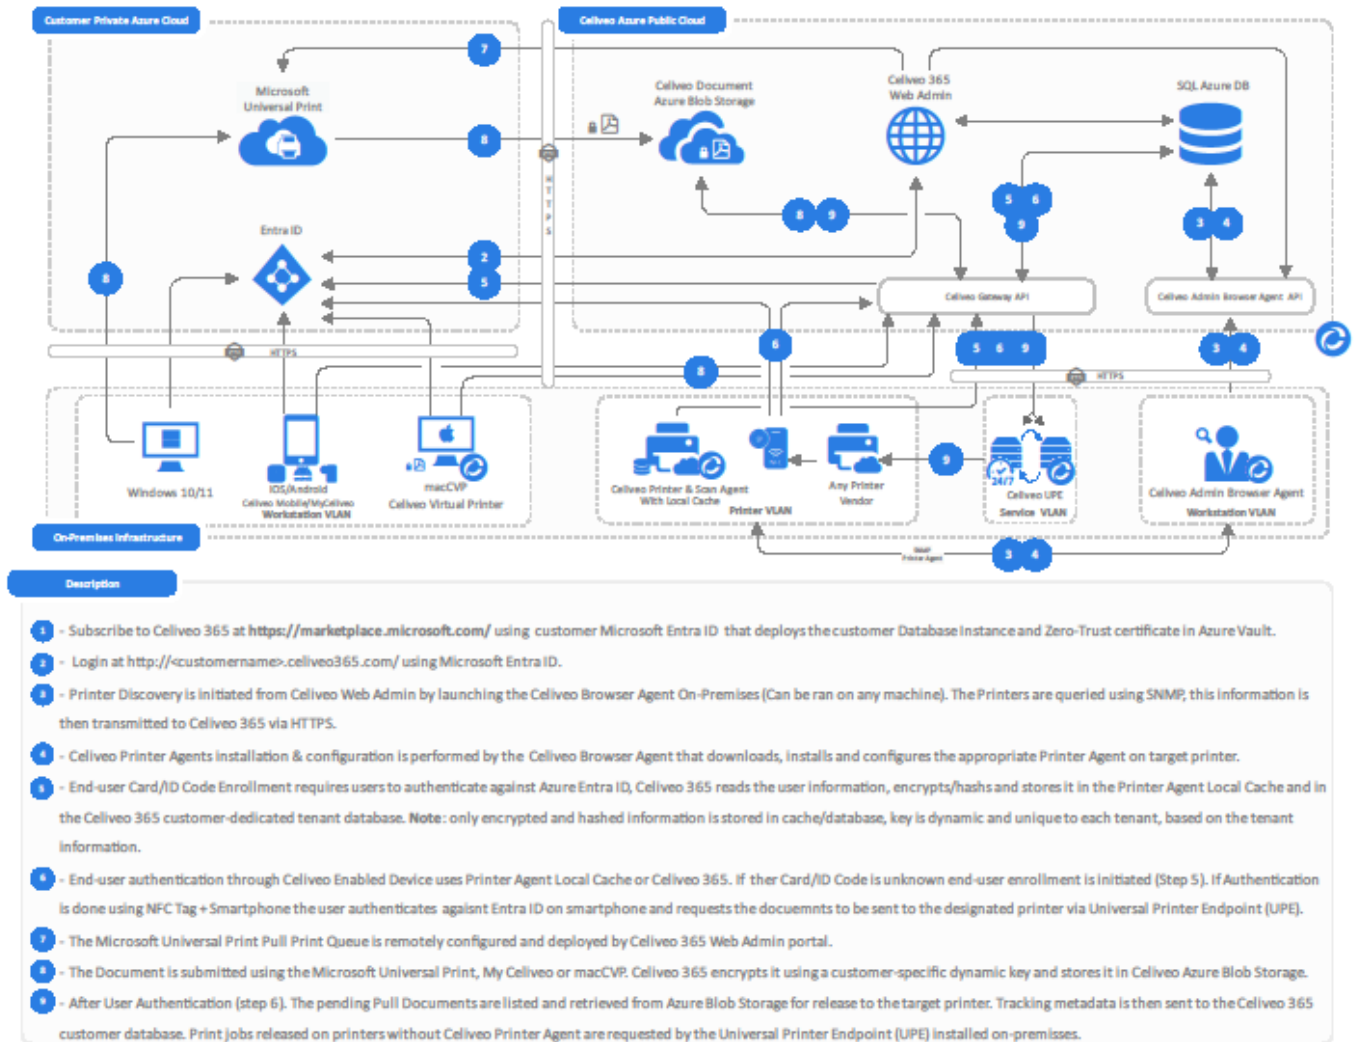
Customer Private Azure Cloud

Celiveo Azure Public Cloud

7

Microsoft Universal Print

8

Celiveo Document Azure Blob Storage

Celiveo 365 Web Admin

SQL Azure DB

HTTPS

8 9

5 6

9

3 4

Entra ID

8

2

5

Celiveo Gateway API

Celiveo Admin Browser Agent API

6

5 6 9

3 4

HTTPS

8

HTTPS

Windows 10/11

iOS/Android
Celiveo Mobile/MyCeliveo
Workstation VLAN

macCVP
Celiveo Virtual Printer

Celiveo Printer & Scan Agent With Local Cache

Printer VLAN

Any Printer Vendor

9

24/7

Celiveo UPE
Service VLAN

Celiveo Admin Browser Agent
Workstation VLAN

On-Premises Infrastructure

SNMP Printer Agent

3 4

Description

1 - Subscribe to Celiveo 365 at https://marketplace.microsoft.com/ using customer Microsoft Entra ID that deploys the customer Database Instance and Zero-Trust certificate in Azure Vault.

2 - Login at http://<customername>.celiveo365.com/ using Microsoft Entra ID.

3 - Printer Discovery is initiated from Celiveo Web Admin by launching the Celiveo Browser Agent On-Premises (Can be ran on any machine). The Printers are queried using SNMP, this information is then transmitted to Celiveo 365 via HTTPS.

4 - Celiveo Printer Agents installation & configuration is performed by the Celiveo Browser Agent that downloads, installs and configures the appropriate Printer Agent on target printer.

5 - End-user Card/ID Code Enrollment requires users to authenticate against Azure Entra ID, Celiveo 365 reads the user information, encrypts/hashs and stores it in the Printer Agent Local Cache and in the Celiveo 365 customer-dedicated tenant database. Note: only encrypted and hashed information is stored in cache/database, key is dynamic and unique to each tenant, based on the tenant information.

6 - End-user authentication through Celiveo Enabled Device uses Printer Agent Local Cache or Celiveo 365. If ther Card/ID Code is unknown end-user enrollment is initiated (Step 5). If Authentication is done using NFC Tag + Smartphone the user authenticates against Entra ID on smartphone and requests the docuemnts to be sent to the designated printer via Universal Printer Endpoint (UPE).

7 - The Microsoft Universal Print Pull Print Queue is remotely configured and deployed by Celiveo 365 Web Admin portal.

8 - The Document is submitted using the Microsoft Universal Print, My Celiveo or macCVP. Celiveo 365 encrypts it using a customer-specific dynamic key and stores it in Celiveo Azure Blob Storage.

9 - After User Authentication (step 6). The pending Pull Documents are listed and retrieved from Azure Blob Storage for release to the target printer. Tracking metadata is then sent to the Celiveo 365 customer database. Print jobs released on printers without Celiveo Printer Agent are requested by the Universal Printer Endpoint (UPE) installed on-premisses.